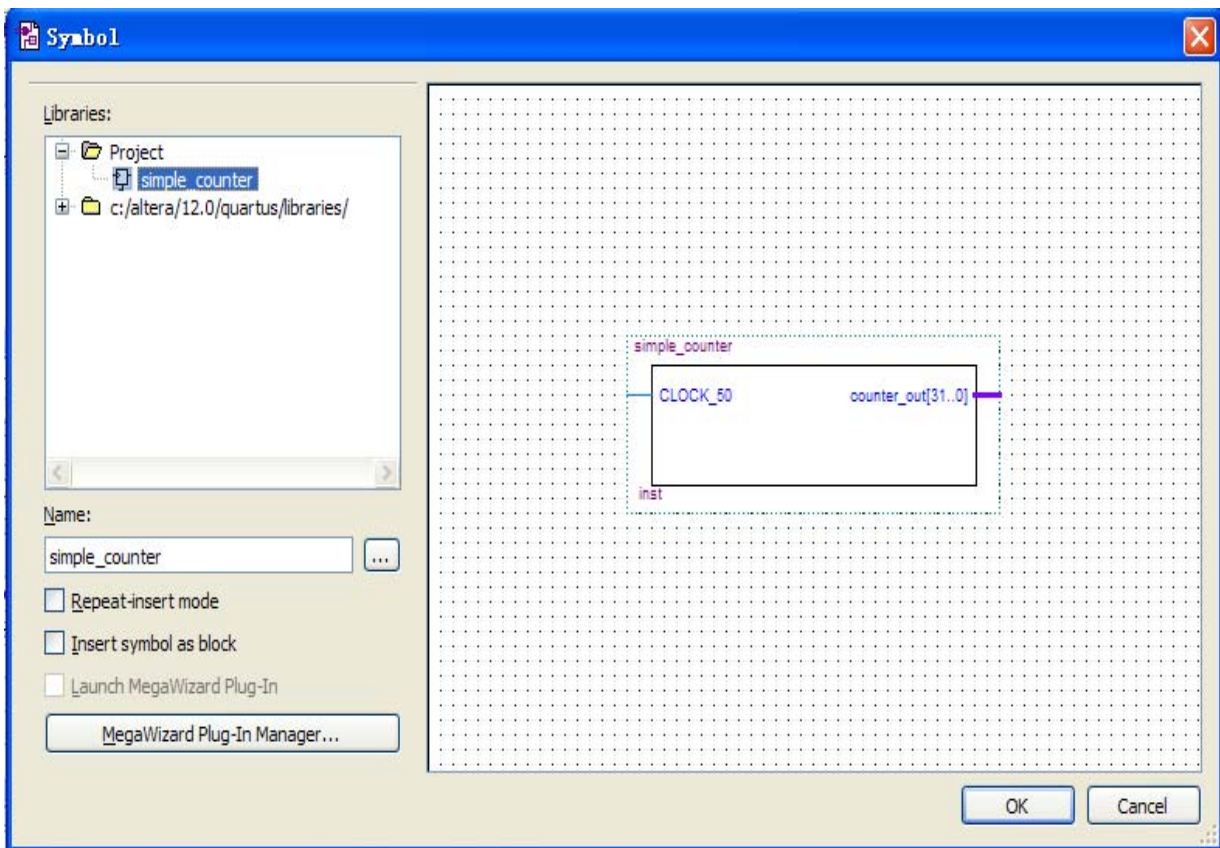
Symbol

Libraries:

Project
simple_counter
c:/altera/12.0/quartus/libraries/

Name:
simple_counter
...

Repeat-insert mode
Insert symbol as block
Launch MegaWizard Plug-In
MegaWizard Plug-In Manager...

simple_counter
CLOCK_50
counter_out[31..0]
inst

OK
Cancel